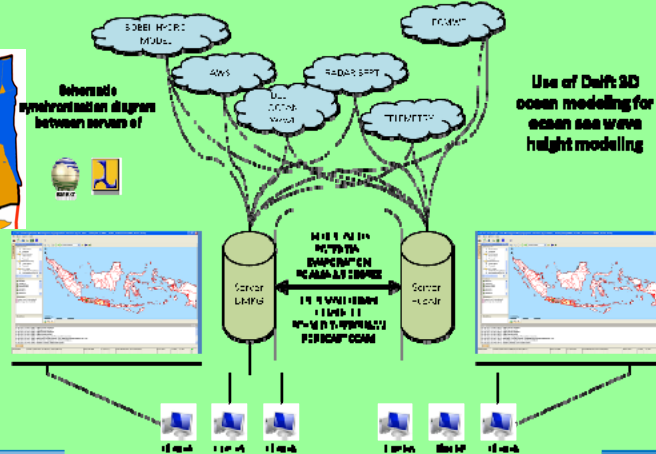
SOBEK HYDRO MODEL

ECMWF

AWS

RADAR SEPT

DELFT OCEAN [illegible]

TELEMETRY

Schematic synchronization diagram between servers of

Use of Delft 3D ocean modeling for ocean sea wave height modeling

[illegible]

Server BMKG

Server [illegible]

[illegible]